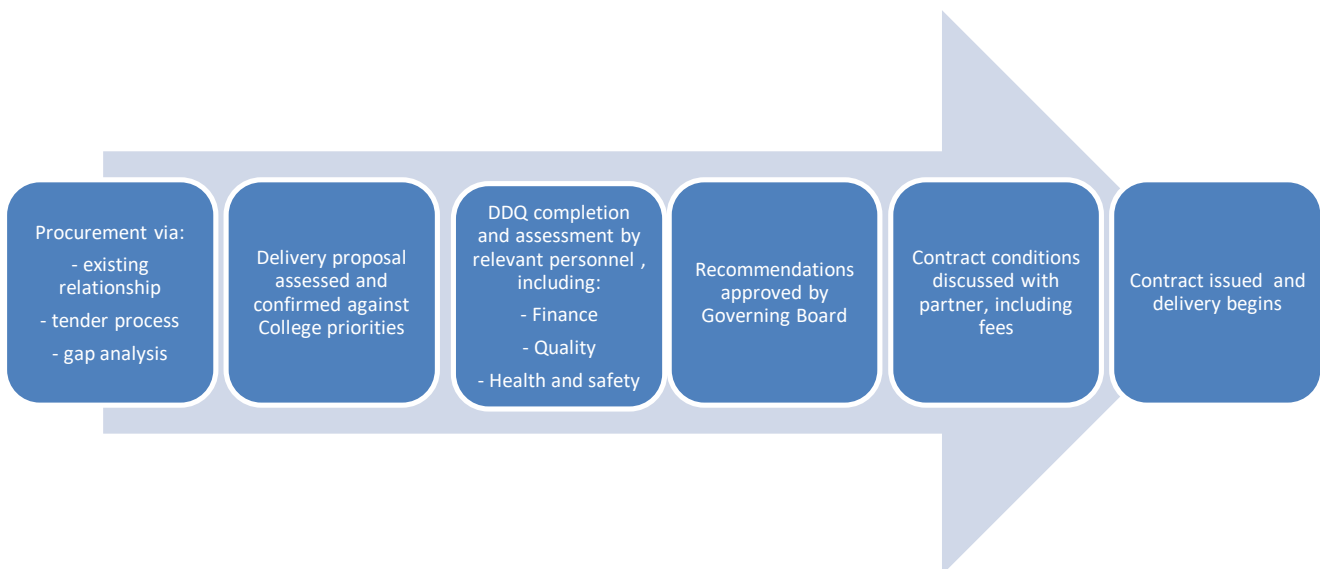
Procurement via:
- existing relationship
- tender process
- gap analysis

Delivery proposal assessed and confirmed against College priorities

DDQ completion and assessment by relevant personnel , including:
- Finance
- Quality
- Health and safety

Recommendations approved by Governing Board

Contract conditions discussed with partner, including fees

Contract issued and delivery begins